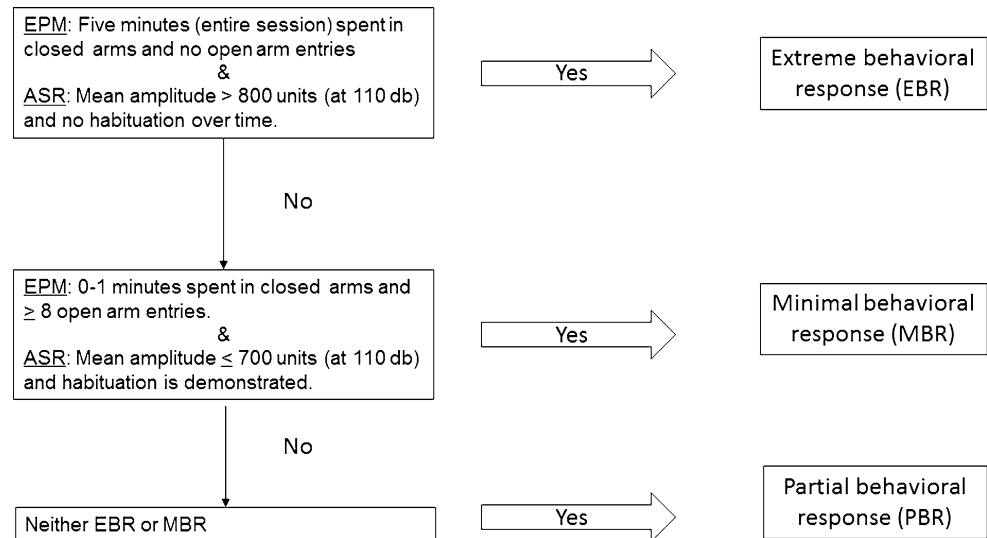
EPM: Five minutes (entire session) spent in closed arms and no open arm entries
&
ASR: Mean amplitude > 800 units (at 110 db) and no habituation over time.

Yes

Extreme behavioral response (EBR)

No

EPM: 0-1 minutes spent in closed arms and $\geq$ 8 open arm entries.
&
ASR: Mean amplitude $\leq$ 700 units (at 110 db) and habituation is demonstrated.

Yes

Minimal behavioral response (MBR)

No

Neither EBR or MBR

Yes

Partial behavioral response (PBR)